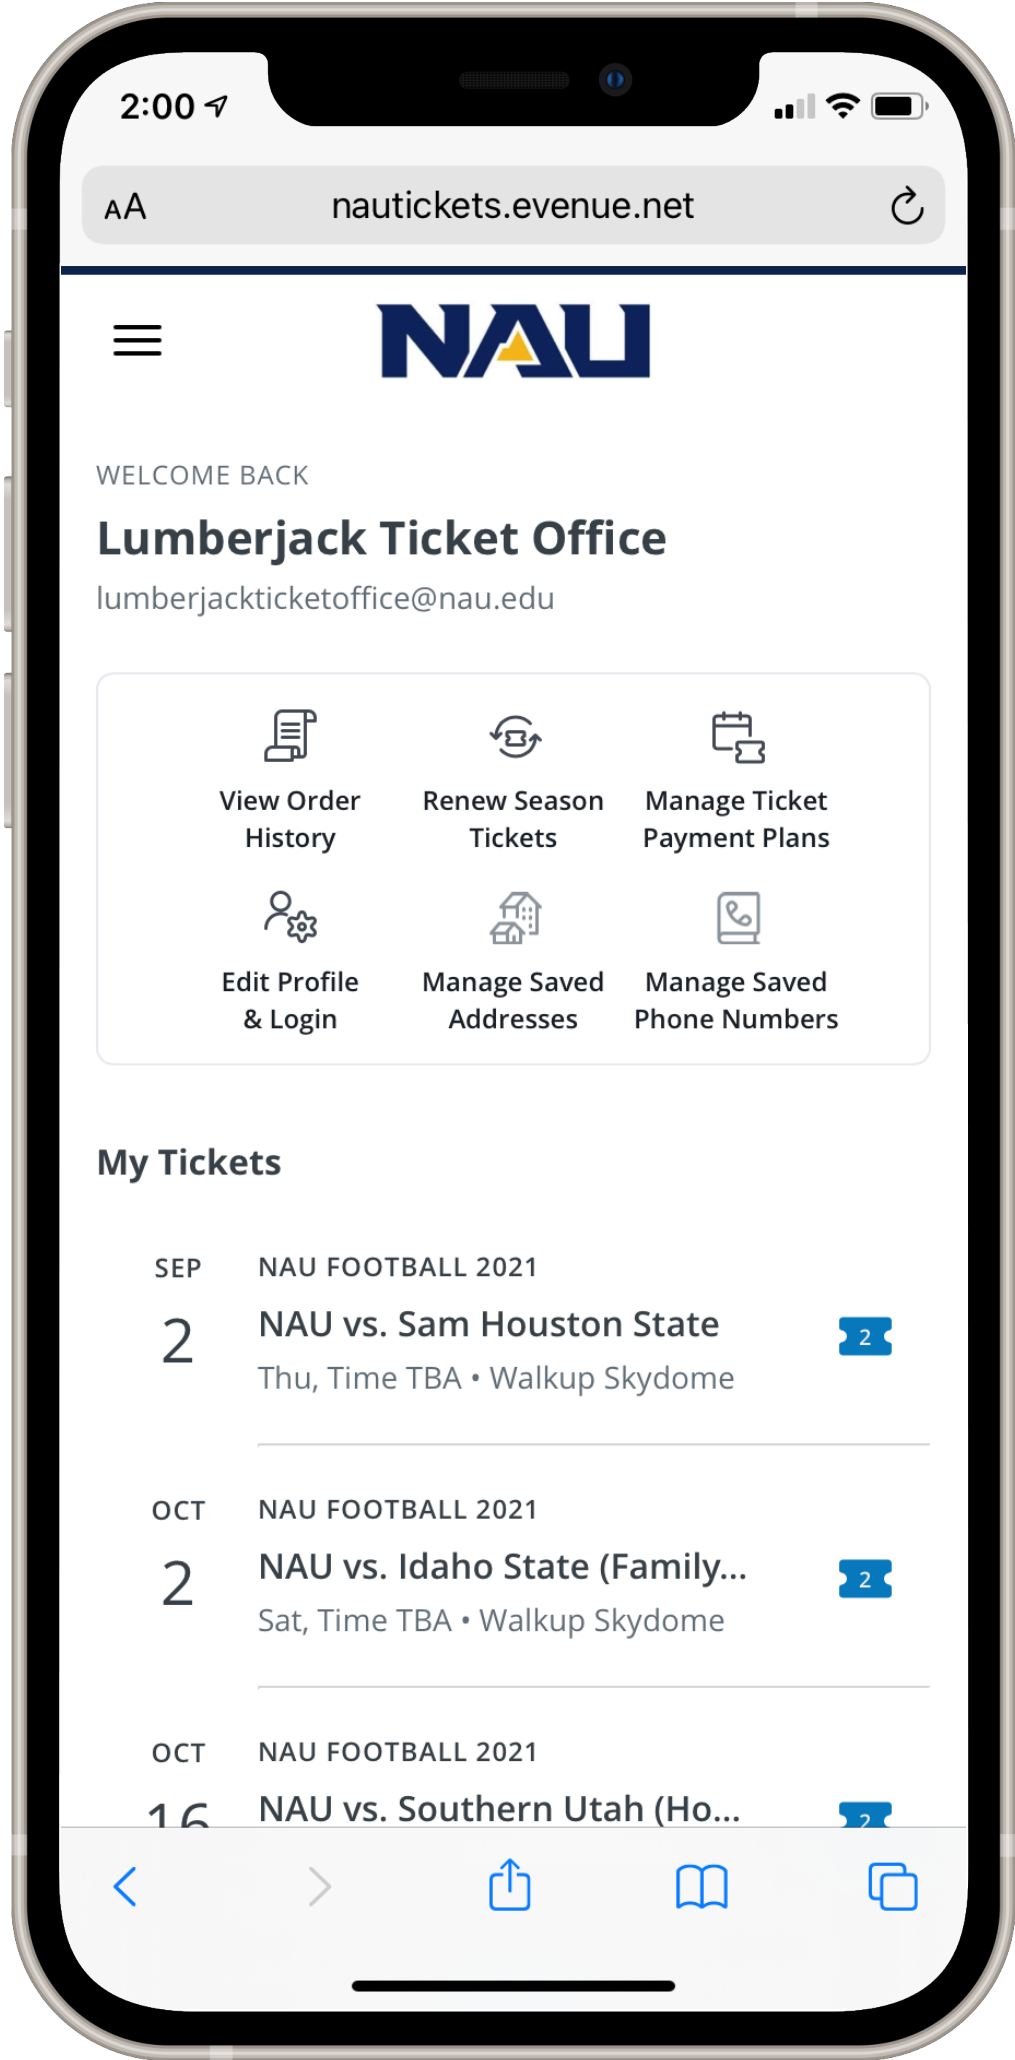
2:00

AA nautickets.evenue.net

NAU

WELCOME BACK

Lumberjack Ticket Office

lumberjackticketoffice@nau.edu

View Order History

Renew Season Tickets

Manage Ticket Payment Plans

Edit Profile & Login

Manage Saved Addresses

Manage Saved Phone Numbers

My Tickets

SEP 2

NAU FOOTBALL 2021

NAU vs. Sam Houston State

Thu, Time TBA • Walkup Skydome

2

OCT 2

NAU FOOTBALL 2021

NAU vs. Idaho State (Family...

Sat, Time TBA • Walkup Skydome

2

OCT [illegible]

NAU FOOTBALL 2021

NAU vs. Southern Utah (Ho...

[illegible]